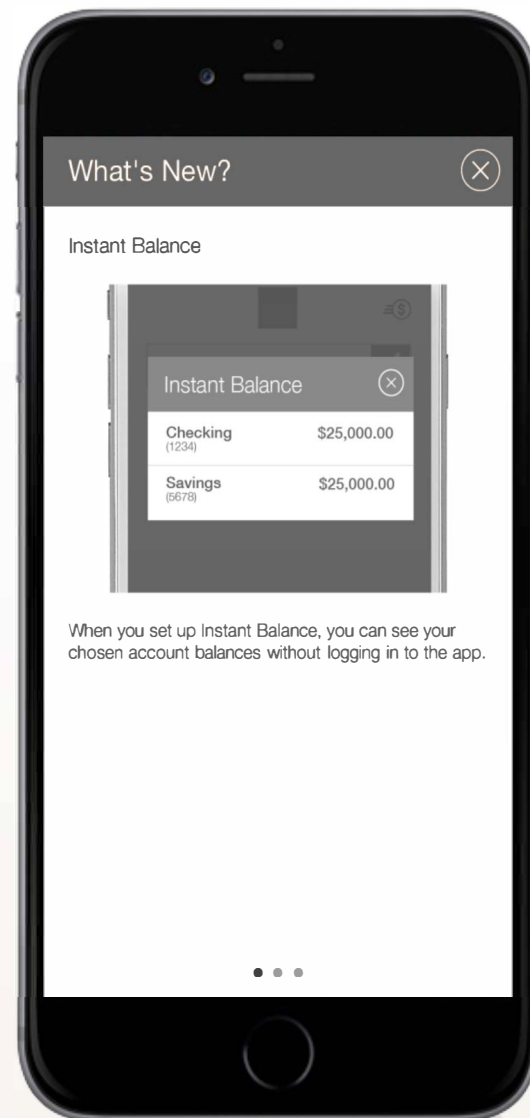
What's New?

Instant Balance

Instant Balance

Checking
(1234)
$25,000.00

Savings
(5678)
$25,000.00

When you set up Instant Balance, you can see your chosen account balances without logging in to the app.